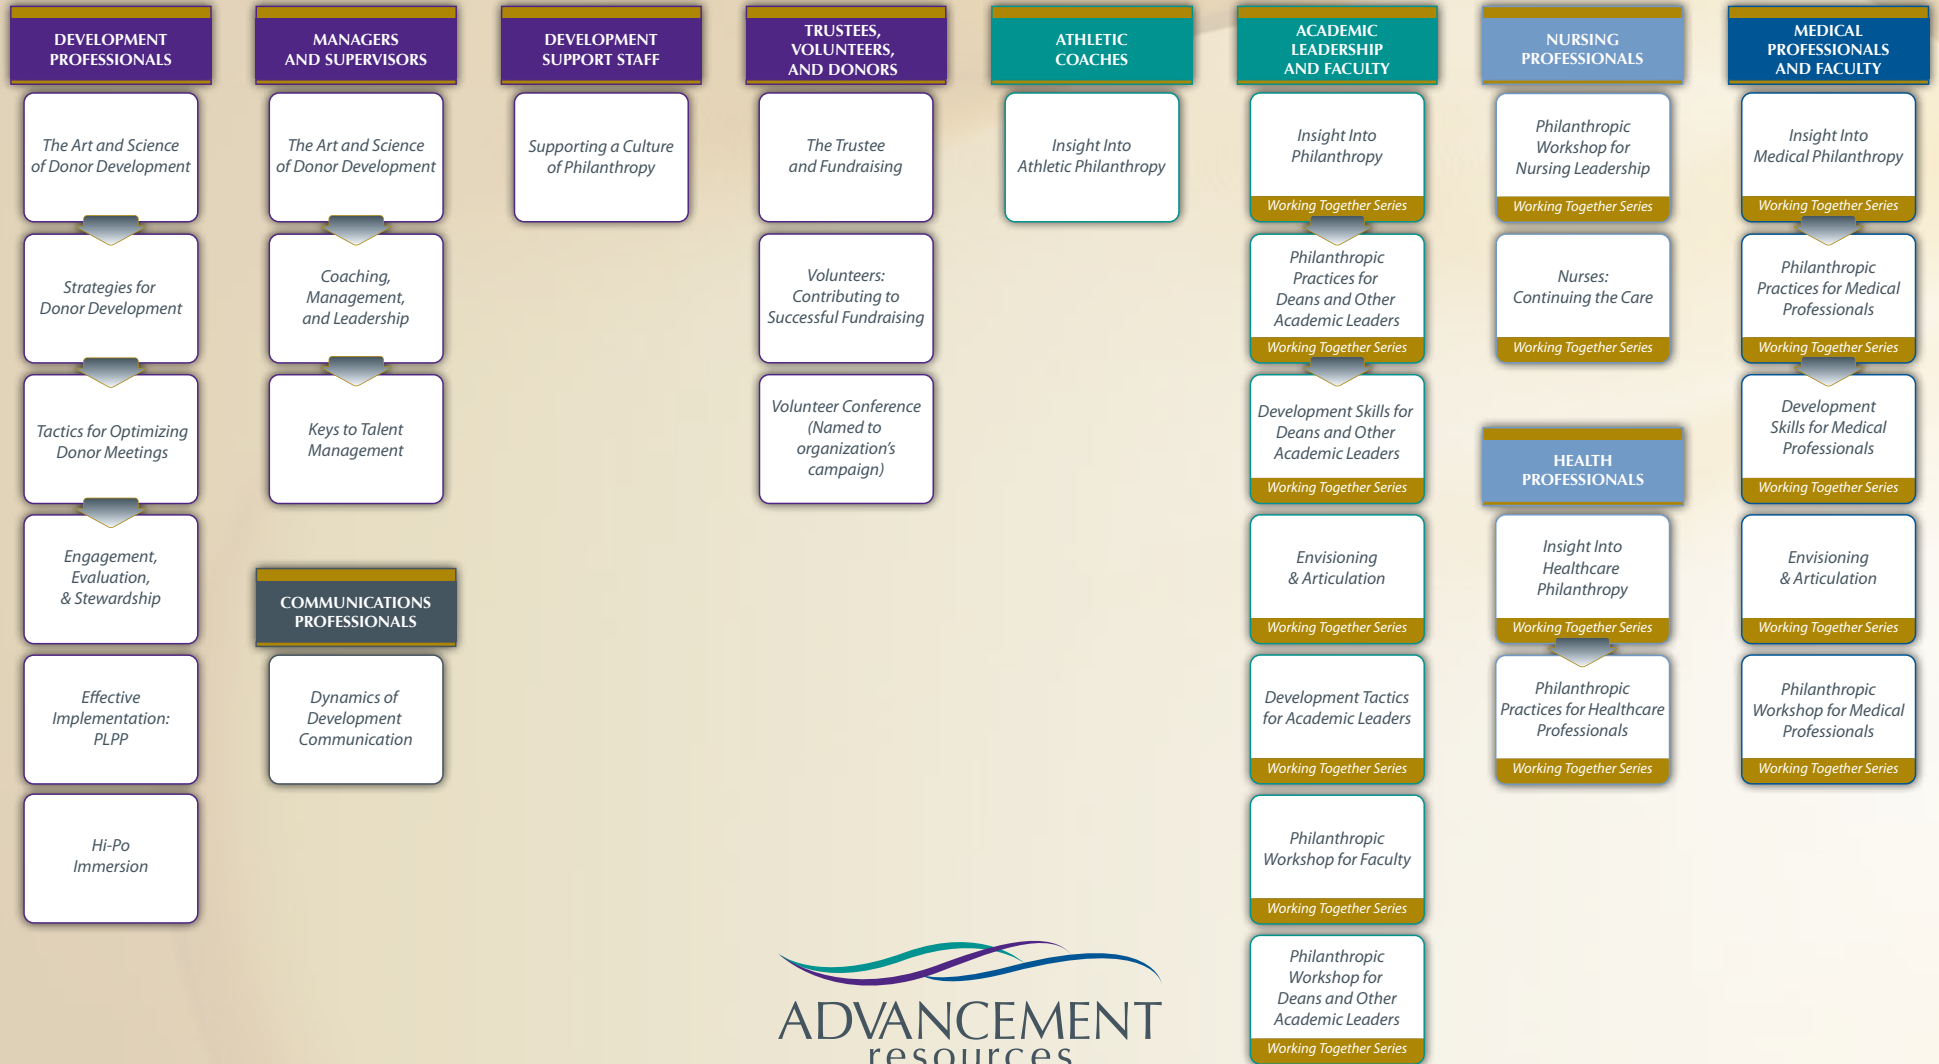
DEVELOPMENT PROFESSIONALS

The Art and Science of Donor Development

Strategies for Donor Development

Tactics for Optimizing Donor Meetings

Engagement, Evaluation, & Stewardship

Effective Implementation: PLPP

Hi-Po Immersion

MANAGERS AND SUPERVISORS

The Art and Science of Donor Development

Coaching, Management, and Leadership

Keys to Talent Management

COMMUNICATIONS PROFESSIONALS

Dynamics of Development Communication

DEVELOPMENT SUPPORT STAFF

Supporting a Culture of Philanthropy

TRUSTEES, VOLUNTEERS, AND DONORS

The Trustee and Fundraising

Volunteers: Contributing to Successful Fundraising

Volunteer Conference (Named to organization's campaign)

ATHLETIC COACHES

Insight Into Athletic Philanthropy

ACADEMIC LEADERSHIP AND FACULTY

Insight Into Philanthropy
Working Together Series

Philanthropic Practices for Deans and Other Academic Leaders
Working Together Series

Development Skills for Deans and Other Academic Leaders
Working Together Series

Envisioning & Articulation
Working Together Series

Development Tactics for Academic Leaders
Working Together Series

Philanthropic Workshop for Faculty
Working Together Series

Philanthropic Workshop for Deans and Other Academic Leaders
Working Together Series

NURSING PROFESSIONALS

Philanthropic Workshop for Nursing Leadership
Working Together Series

Nurses: Continuing the Care
Working Together Series

HEALTH PROFESSIONALS

Insight Into Healthcare Philanthropy
Working Together Series

Philanthropic Practices for Healthcare Professionals
Working Together Series

MEDICAL PROFESSIONALS AND FACULTY

Insight Into Medical Philanthropy
Working Together Series

Philanthropic Practices for Medical Professionals
Working Together Series

Development Skills for Medical Professionals
Working Together Series

Envisioning & Articulation
Working Together Series

Philanthropic Workshop for Medical Professionals
Working Together Series

ADVANCEMENT resources